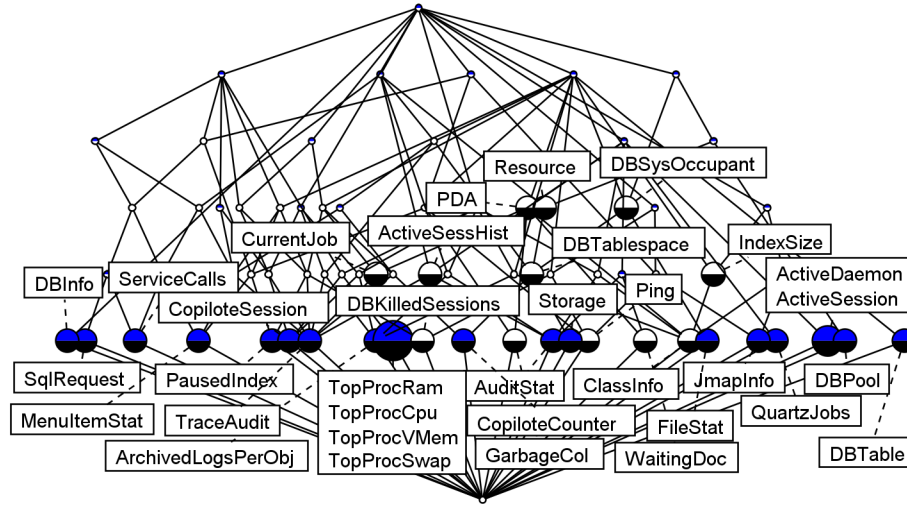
Resource
DBSysOccupant
PDA
CurrentJob
ActiveSessHist
DBTablespace
IndexSize
DBInfo
ServiceCalls
ActiveDaemon
ActiveSession
CopiloteSession
DBKilledSessions
Storage
Ping
SqlRequest
PausedIndex
TopProcRam
TopProcCpu
TopProcVMem
TopProcSwap
AuditStat
ClassInfo
JmapInfo
DBPool
MenuItemStat
TraceAudit
CopiloteCounter
QuartzJobs
FileStat
ArchivedLogsPerObj
GarbageCol
WaitingDoc
DBTable